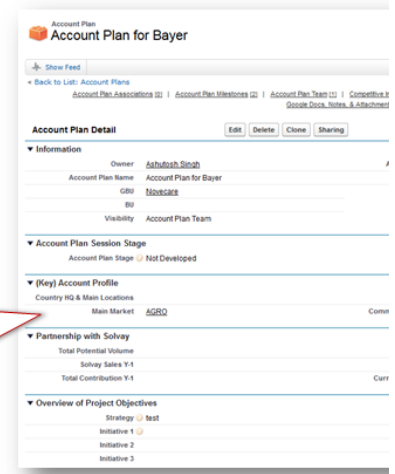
Account Plan
Account Plan for Bayer

Show Feed

« Back to List: Account Plans

Account Plan Associations [0] | Account Plan Milestones [2] | Account Plan Team [1] | Competitive I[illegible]
Google Docs, Notes, & Attachment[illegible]

Account Plan Detail

Edit | Delete | Clone | Sharing

▼ Information

Owner: Ashutosh Singh
Account Plan Name: Account Plan for Bayer
GBU: Novecare
BU:
Visibility: Account Plan Team

▼ Account Plan Session Stage

Account Plan Stage: Not Developed

▼ (Key) Account Profile

Country HQ & Main Locations

Main Market: AGRO

Comm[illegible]

▼ Partnership with Solvay

Total Potential Volume
Solvay Sales Y-1
Total Contribution Y-1

Curr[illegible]

▼ Overview of Project Objectives

Strategy: test
Initiative 1
Initiative 2
Initiative 3